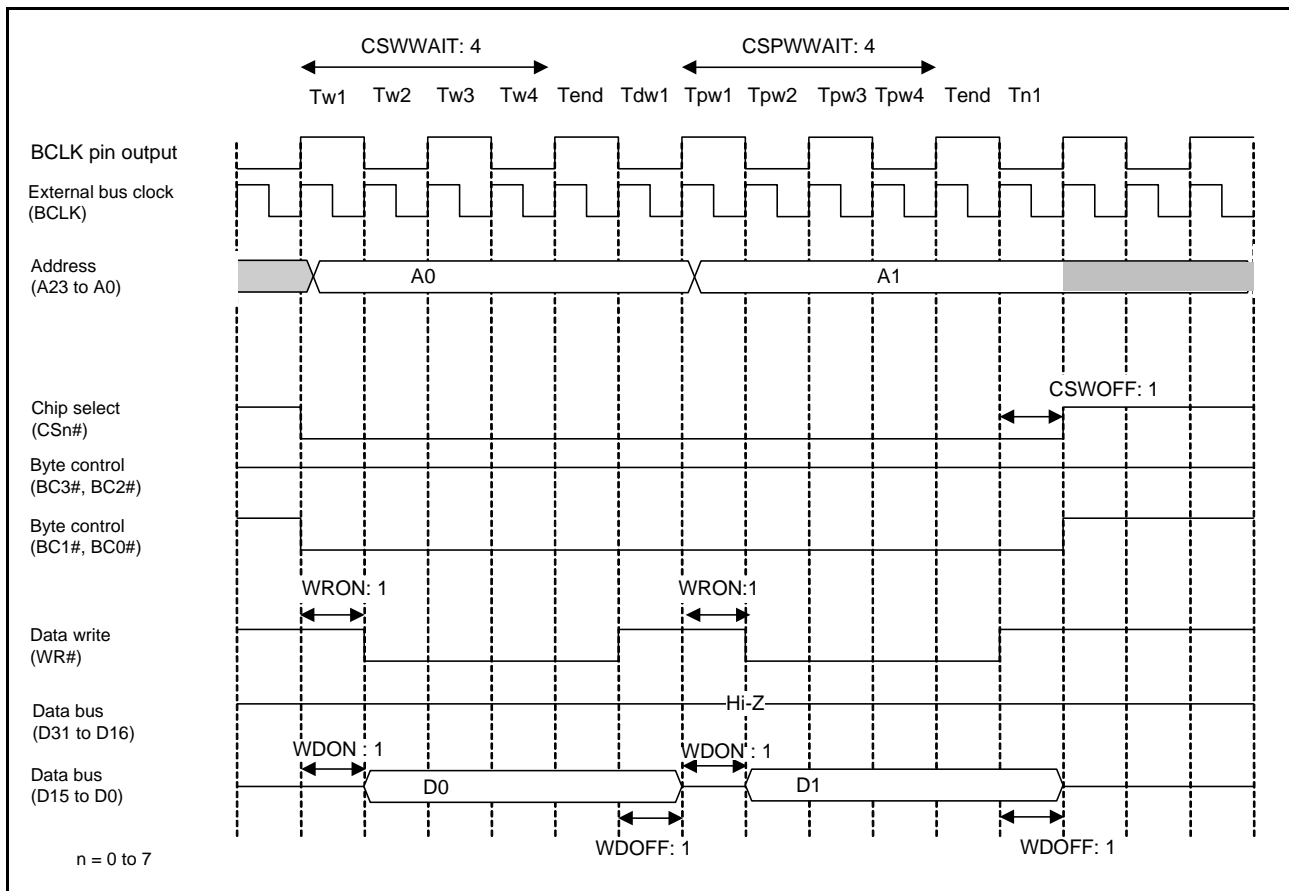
CSWWAIT: 4

CSPWWAIT: 4

Tw1 Tw2 Tw3 Tw4 Tend Tdw1 Tpw1 Tpw2 Tpw3 Tpw4 Tend Tn1

BCLK pin output

External bus clock (BCLK)

Address (A23 to A0)

A0

A1

CSWOFF: 1

Chip select (CSn#)

Byte control (BC3#, BC2#)

Byte control (BC1#, BC0#)

WRON: 1

WRON:1

Data write (WR#)

Hi-Z

Data bus (D31 to D16)

WDON : 1

WDON : 1

Data bus (D15 to D0)

D0

D1

WDOFF: 1

WDOFF: 1

n = 0 to 7